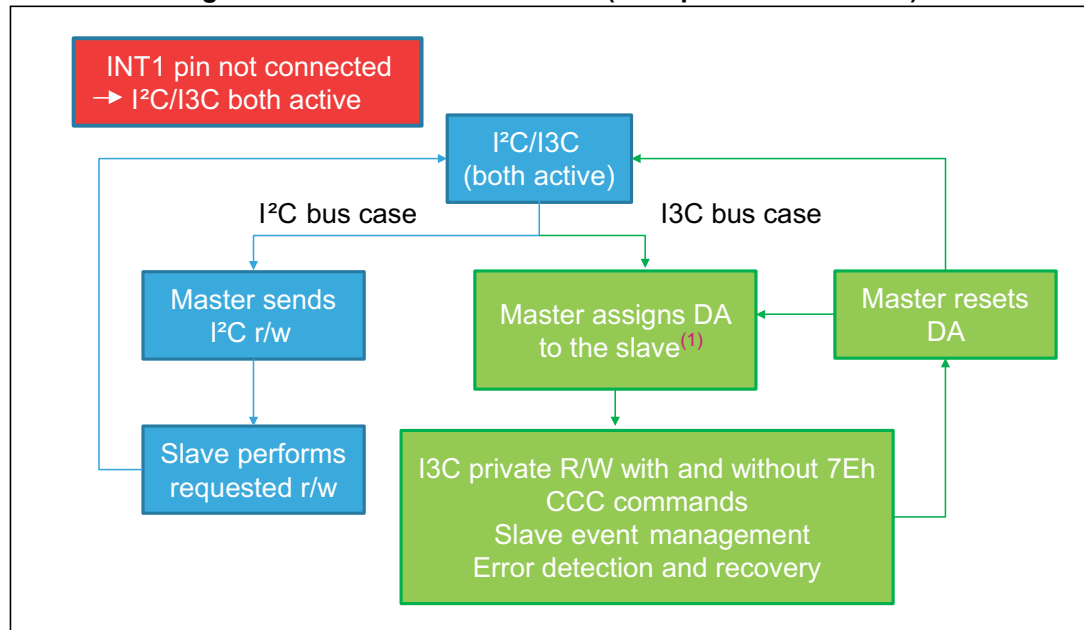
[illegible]

INT1 pin not connected
→ I²C/I3C both active

I²C/I3C
(both active)

I²C bus case

I3C bus case

Master sends
I²C r/w

Master assigns DA
to the slave$^{(1)}$

Master resets
DA

Slave performs
requested r/w

I3C private R/W with and without 7Eh
CCC commands
Slave event management
Error detection and recovery